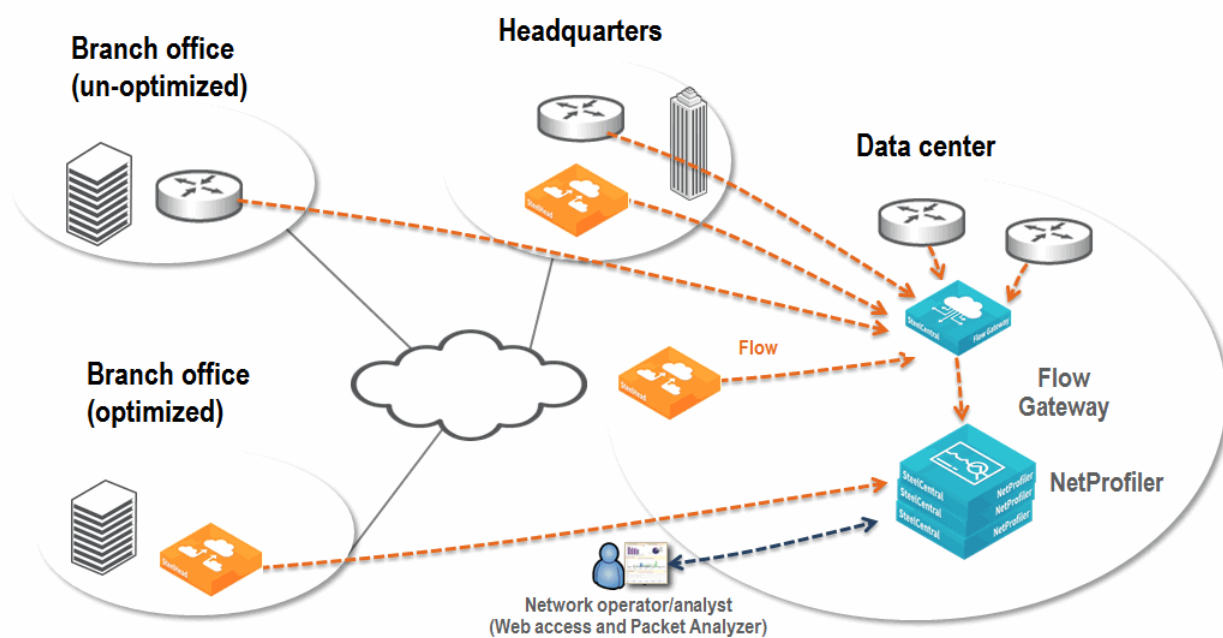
Branch office
(un-optimized)

Headquarters

SteelHead

Data center

SteelCentral
Flow Gateway

Flow

SteelHead

Flow
Gateway

Branch office
(optimized)

SteelCentral NetProfiler
SteelCentral NetProfiler
SteelCentral NetProfiler

NetProfiler

SteelHead

Network operator/analyst
(Web access and Packet Analyzer)